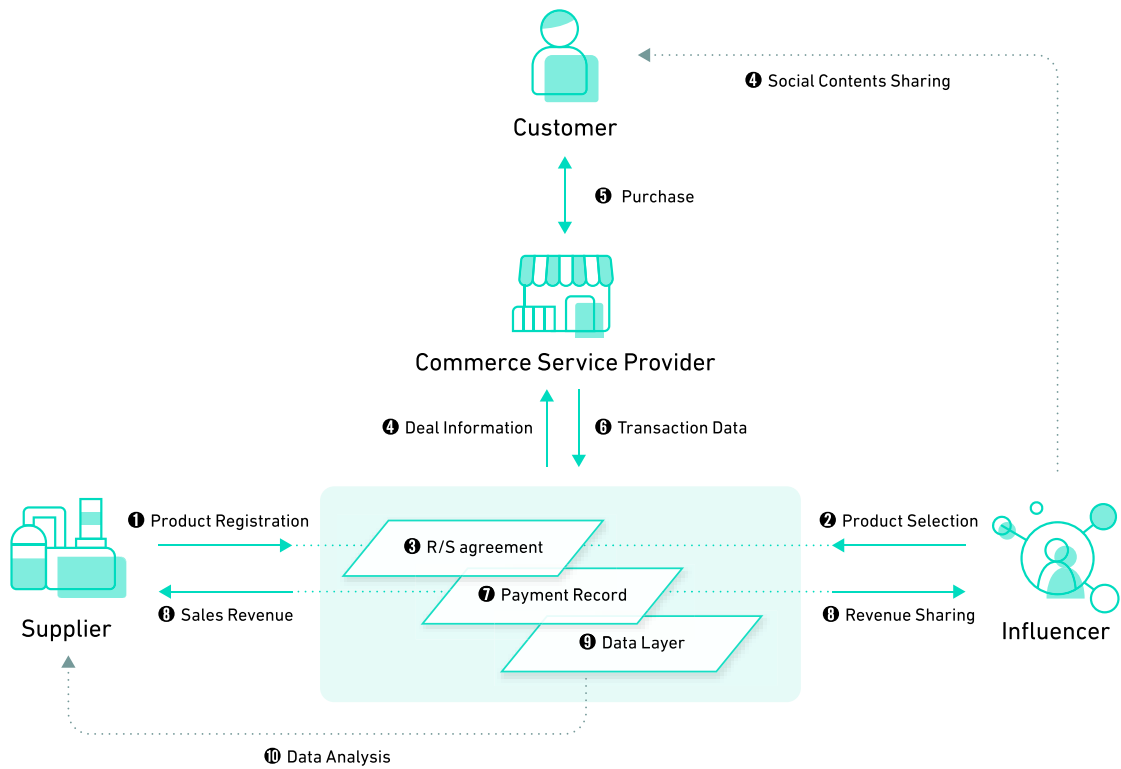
Customer

❹ Social Contents Sharing

❺ Purchase

Commerce Service Provider

❹ Deal Information

❻ Transaction Data

❶ Product Registration

❷ Product Selection

❸ R/S agreement

❼ Payment Record

❾ Data Layer

❽ Sales Revenue

❽ Revenue Sharing

Supplier

Influencer

❿ Data Analysis